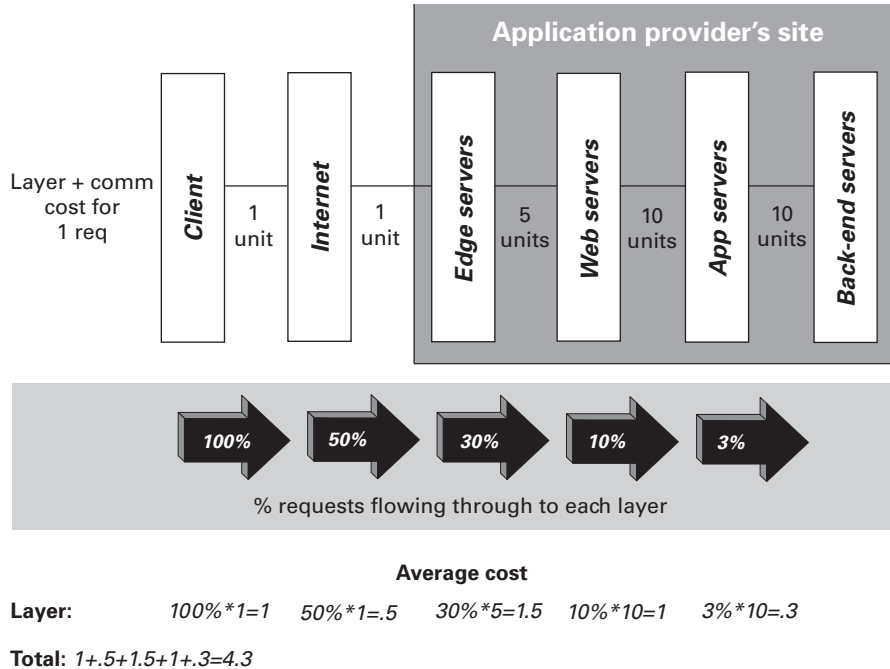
Application provider's site

Layer + comm cost for 1 req

Client

1 unit

Internet

1 unit

Edge servers

5 units

Web servers

10 units

App servers

10 units

Back-end servers

100%

50%

30%

10%

3%

% requests flowing through to each layer

Average cost

Layer: 100%*1=1 50%*1=.5 30%*5=1.5 10%*10=1 3%*10=.3

Total: 1+.5+1.5+1+.3=4.3